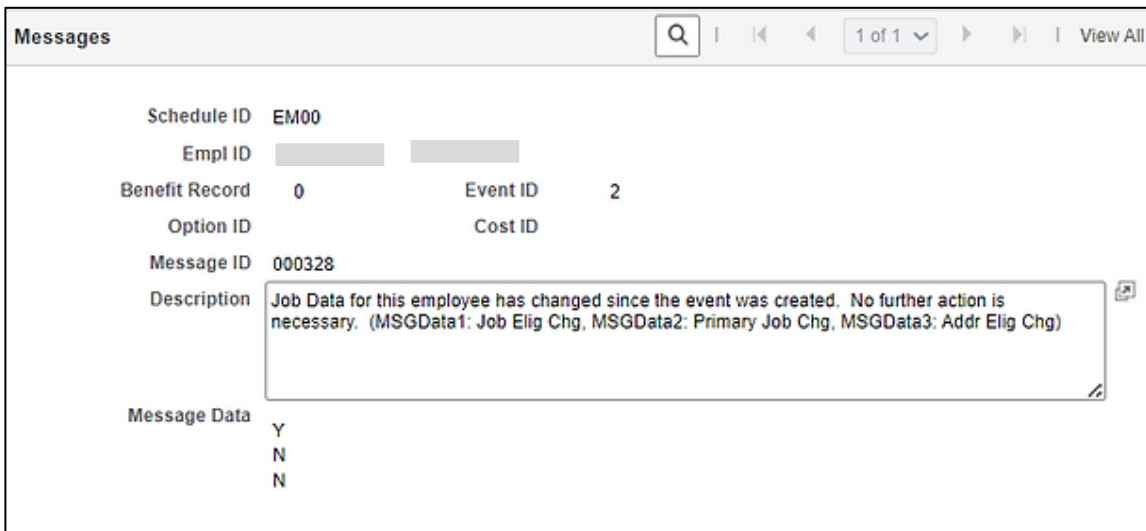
Messages

1 of 1

View All

Schedule ID EM00

Empl ID

Benefit Record 0

Event ID 2

Option ID

Cost ID

Message ID 000328

Description Job Data for this employee has changed since the event was created. No further action is necessary. (MSGData1: Job Elig Chg, MSGData2: Primary Job Chg, MSGData3: Addr Elig Chg)

Message Data
Y
N
N